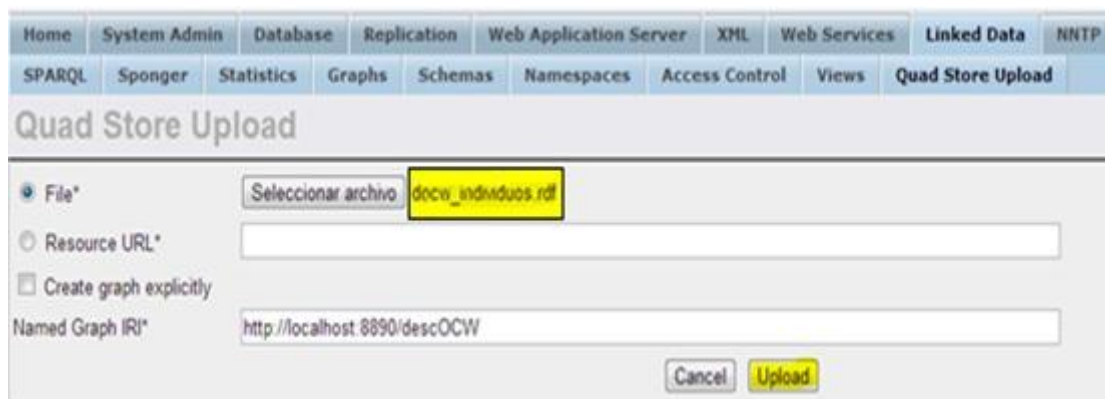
Home | System Admin | Database | Replication | Web Application Server | XML | Web Services | Linked Data | NNTP

SPARQL | Sponger | Statistics | Graphs | Schemas | Namespaces | Access Control | Views | Quad Store Upload

Quad Store Upload

File* Seleccionar archivo docw_individuos.rdf

Resource URL*

Create graph explicitly

Named Graph IRI* http://localhost:8890/descOCW

Cancel Upload